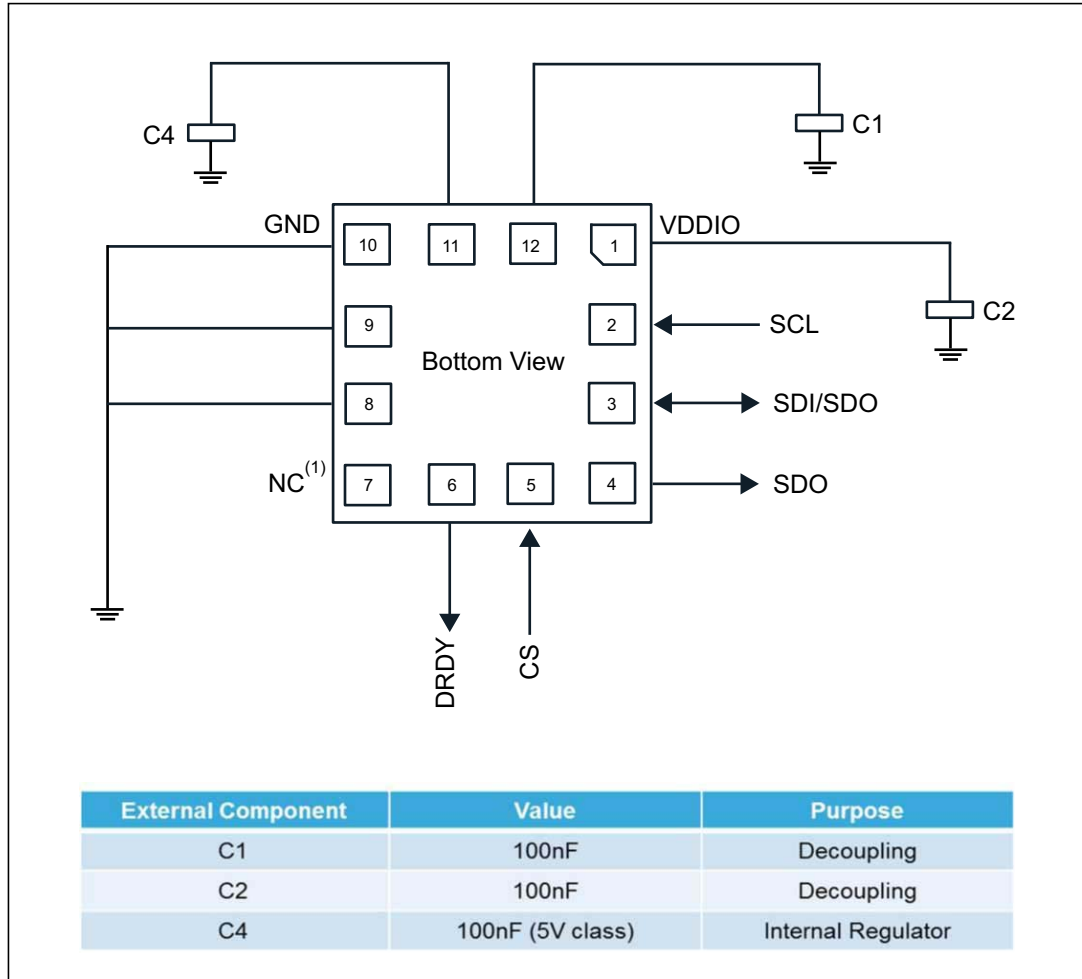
C4

C1

GND

10

11

12

1

VDDIO

C2

9

2

SCL

Bottom View

8

3

SDI/SDO

NC$^{(1)}$

7

6

5

4

SDO

DRDY

CS

| External Component | Value | Purpose |
|---|---|---|
| C1 | 100nF | Decoupling |
| C2 | 100nF | Decoupling |
| C4 | 100nF (5V class) | Internal Regulator |